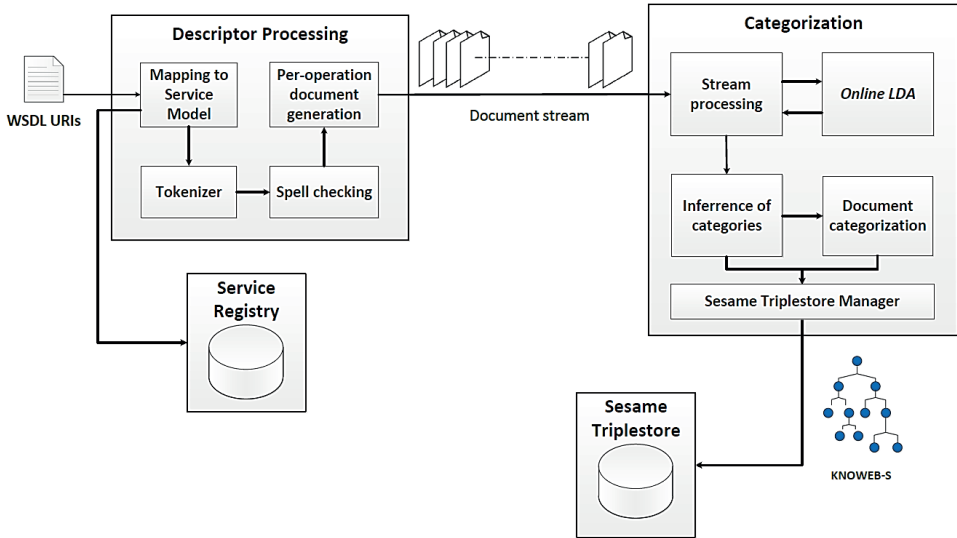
WSDL URIs

Descriptor Processing

Mapping to Service Model

Per-operation document generation

Tokenizer

Spell checking

Document stream

Categorization

Stream processing

Online LDA

Inferrence of categories

Document categorization

Sesame Triplestore Manager

Service Registry

Sesame Triplestore

KNOWEB-S